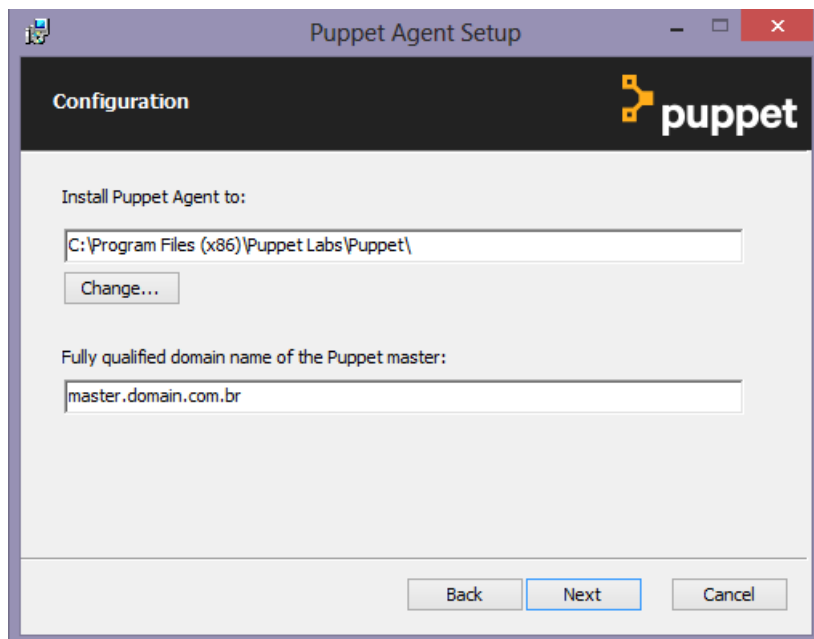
Puppet Agent Setup

Configuration

puppet

Install Puppet Agent to:

C:\Program Files (x86)\Puppet Labs\Puppet\

Change...

Fully qualified domain name of the Puppet master:

master.domain.com.br

Back Next Cancel